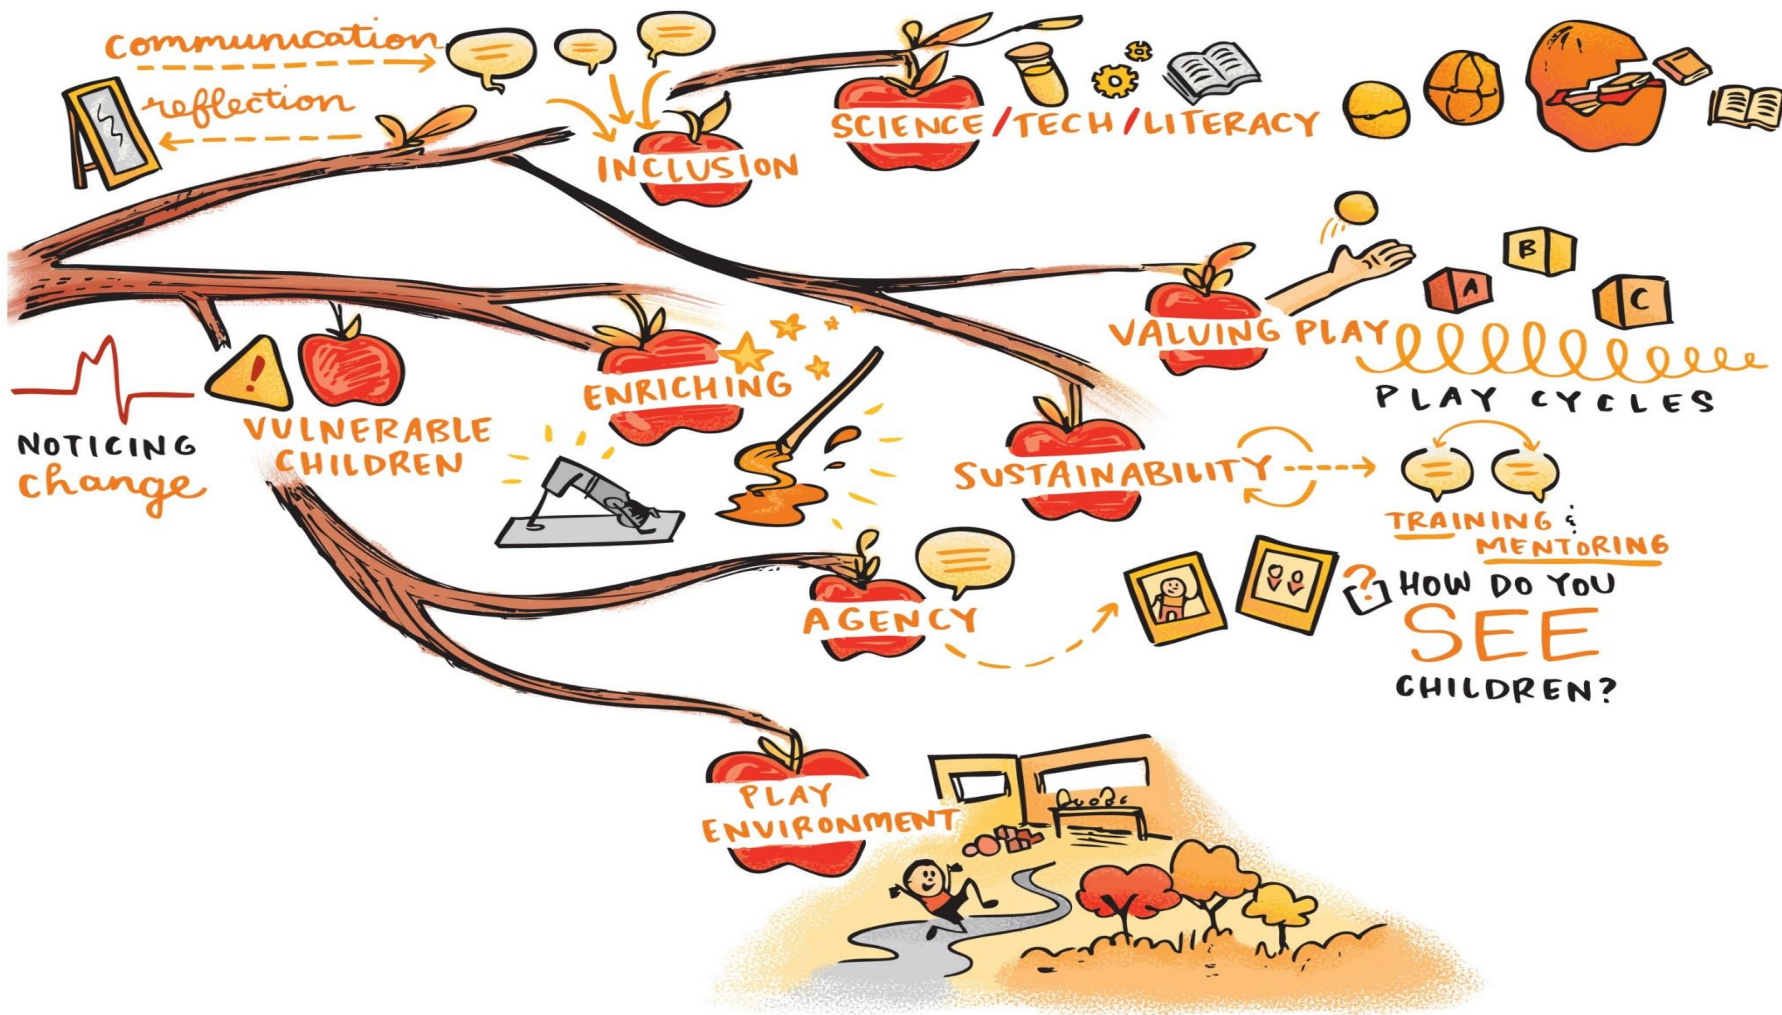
communication

reflection

INCLUSION

SCIENCE/TECH/LITERACY

B

A

C

VALUING PLAY

PLAY CYCLES

NOTICING change

VULNERABLE CHILDREN

ENRICHING

SUSTAINABILITY

TRAINING & MENTORING

AGENCY

HOW DO YOU SEE CHILDREN?

PLAY ENVIRONMENT